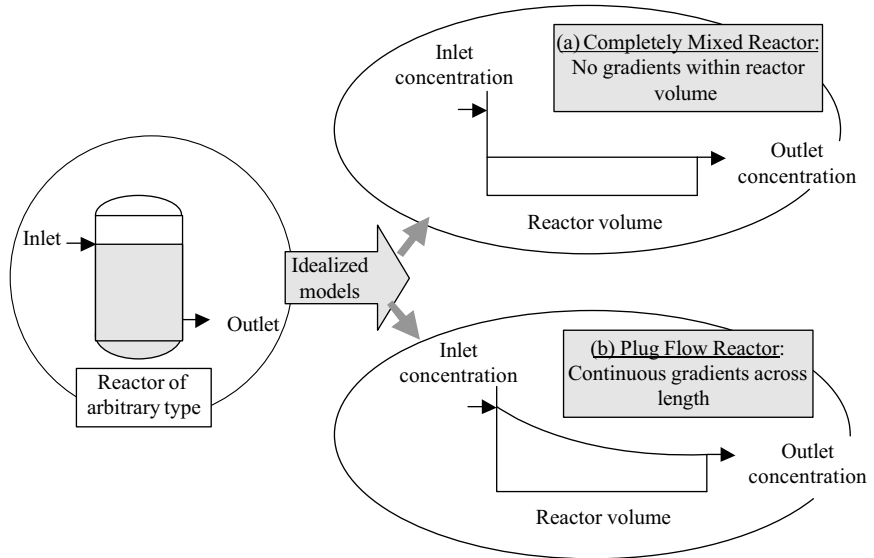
Inlet concentration

(a) Completely Mixed Reactor: No gradients within reactor volume

Outlet concentration

Reactor volume

Inlet

Outlet

Reactor of arbitrary type

Idealized models

Inlet concentration

(b) Plug Flow Reactor: Continuous gradients across length

Outlet concentration

Reactor volume